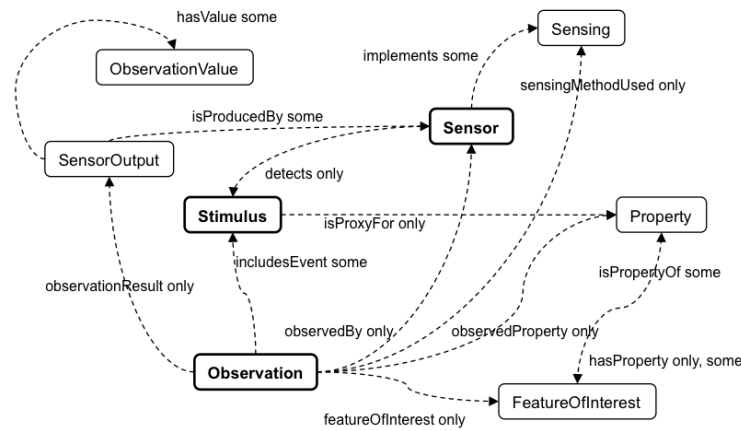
hasValue some

ObservationValue

implements some

Sensing

sensingMethodUsed only

isProducedBy some

Sensor

SensorOutput

detects only

Stimulus

isProxyFor only

Property

includesEvent some

observationResult only

isPropertyOf some

observedBy only

observedProperty only

hasProperty only, some

Observation

FeatureOfInterest

featureOfInterest only